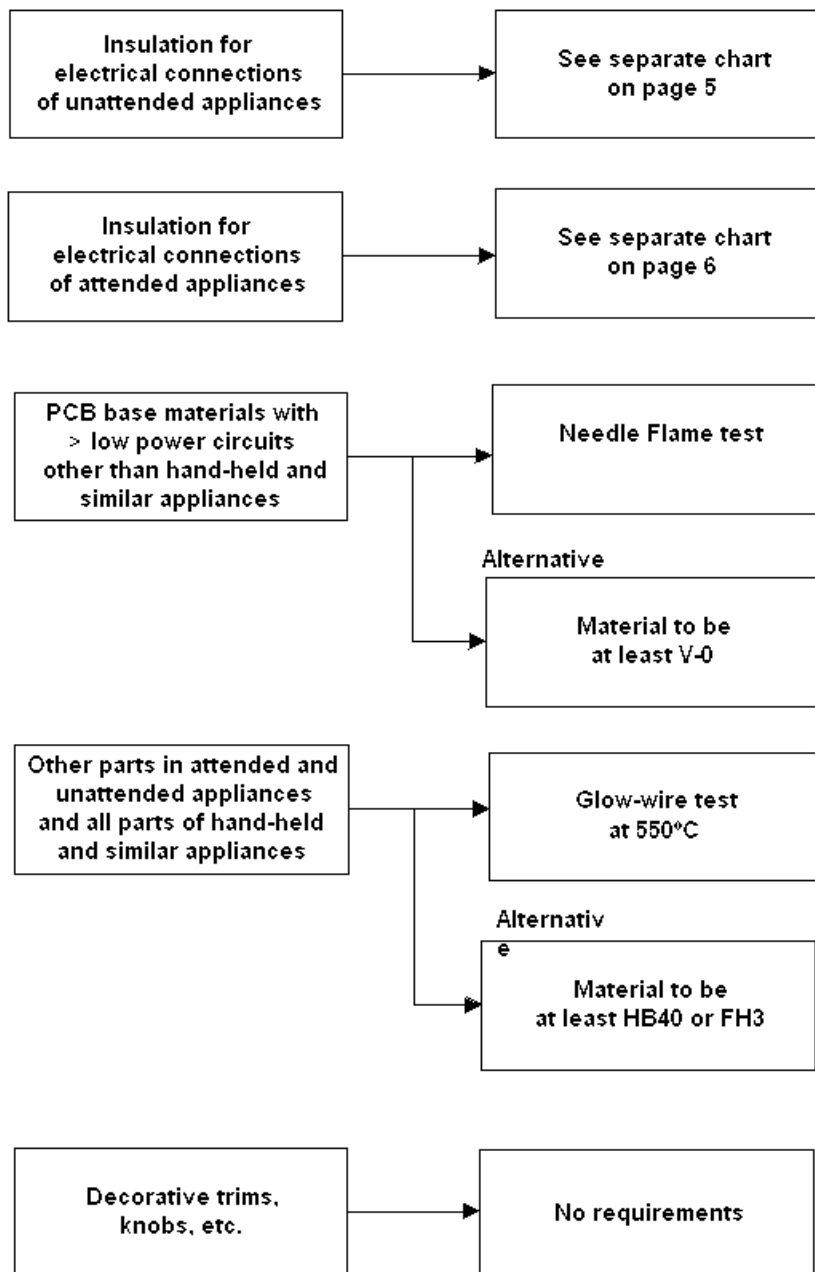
Insulation for electrical connections of unattended appliances

See separate chart on page 5

Insulation for electrical connections of attended appliances

See separate chart on page 6

PCB base materials with > low power circuits other than hand-held and similar appliances

Needle Flame test

Alternative

Material to be at least V-0

Other parts in attended and unattended appliances and all parts of hand-held and similar appliances

Glow-wire test at 550°C

Alternativ
e

Material to be at least HB40 or FH3

Decorative trims, knobs, etc.

No requirements